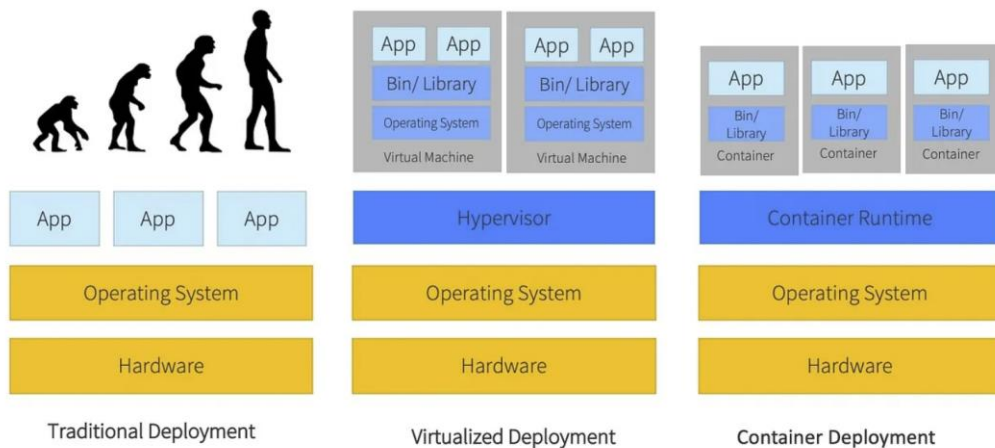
App
App
App
Operating System
Hardware
Traditional Deployment

App App
Bin/ Library
Operating System
Virtual Machine

App App
Bin/ Library
Operating System
Virtual Machine

Hypervisor
Operating System
Hardware
Virtualized Deployment

App
Bin/ Library
Container

App
Bin/ Library
Container

App
Bin/ Library
Container

Container Runtime
Operating System
Hardware
Container Deployment